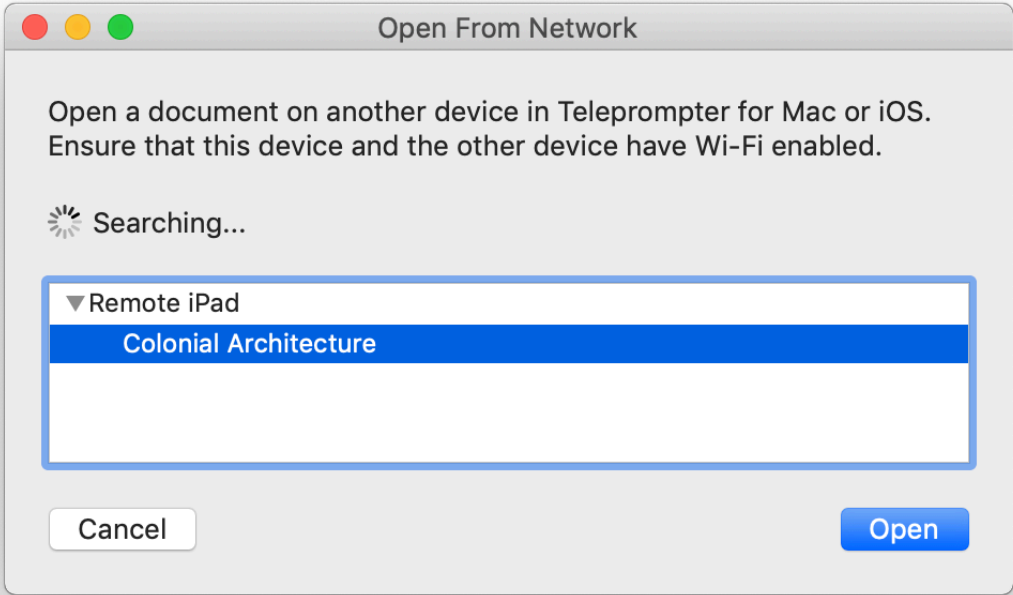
Open From Network

Open a document on another device in Teleprompter for Mac or iOS. Ensure that this device and the other device have Wi-Fi enabled.

Searching...

Remote iPad
Colonial Architecture

Cancel

Open